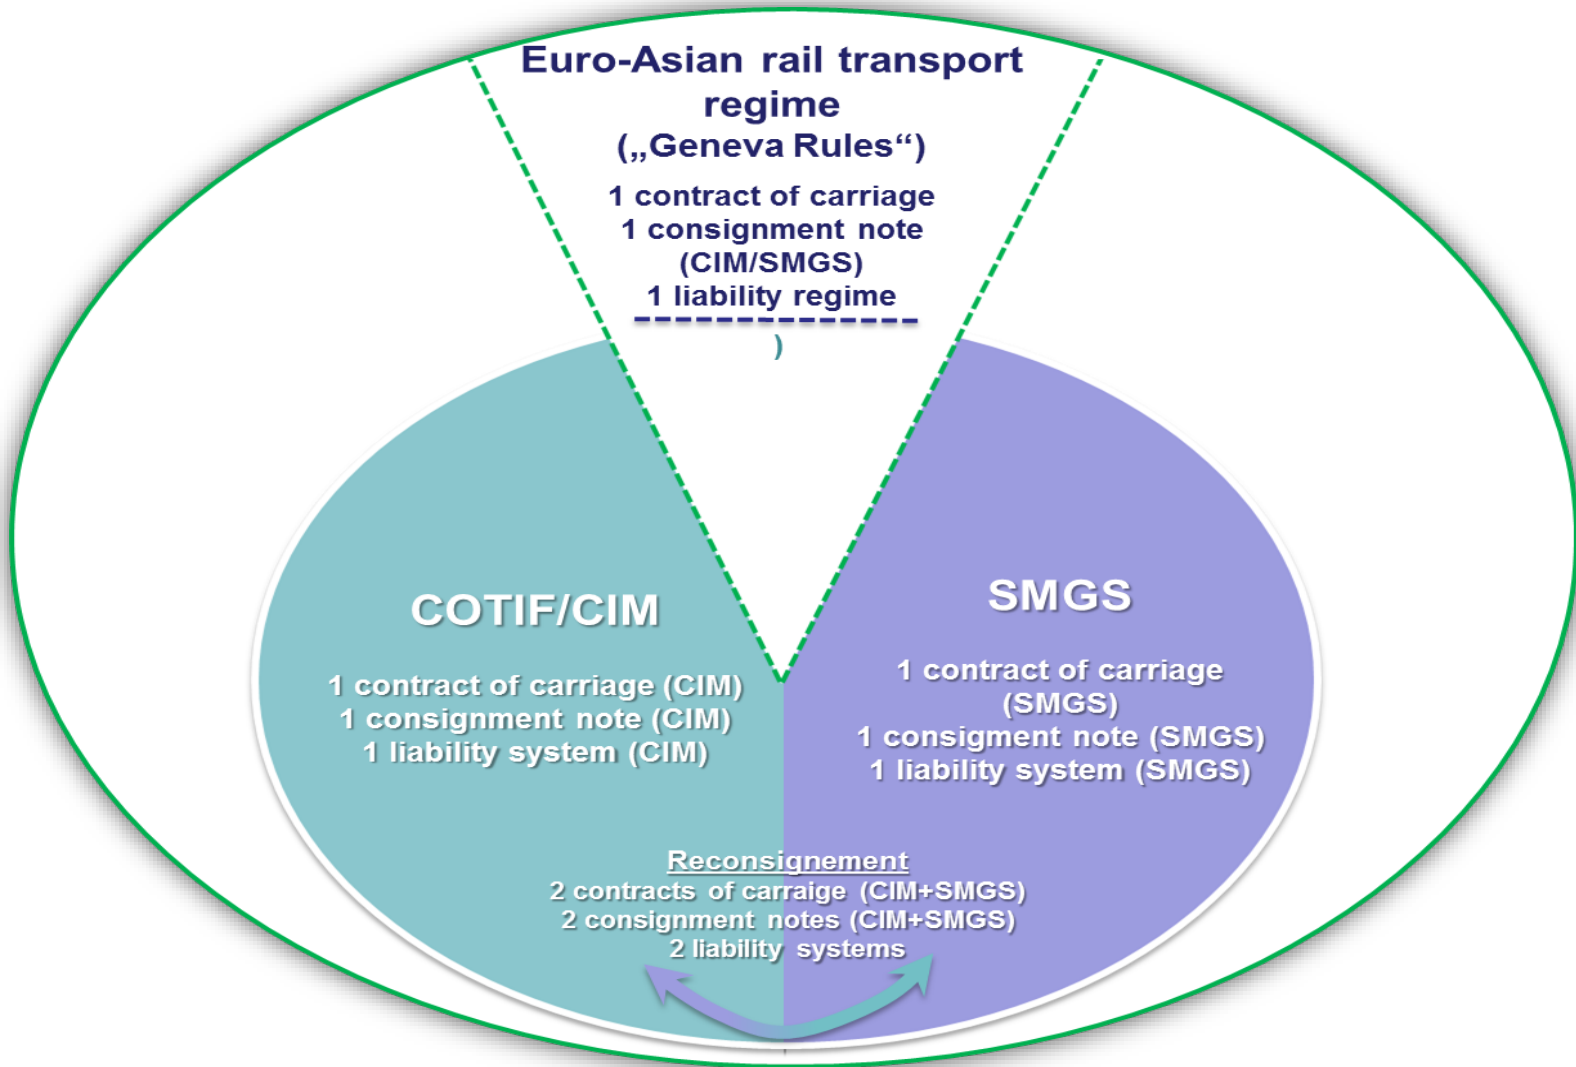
Euro-Asian rail transport regime („Geneva Rules“)

1 contract of carriage
1 consignment note (CIM/SMGS)
1 liability regime

)

COTIF/CIM

1 contract of carriage (CIM)
1 consignment note (CIM)
1 liability system (CIM)

SMGS

1 contract of carriage (SMGS)
1 consignment note (SMGS)
1 liability system (SMGS)

Reconsignement
2 contracts of carraige (CIM+SMGS)
2 consignment notes (CIM+SMGS)
2 liability systems